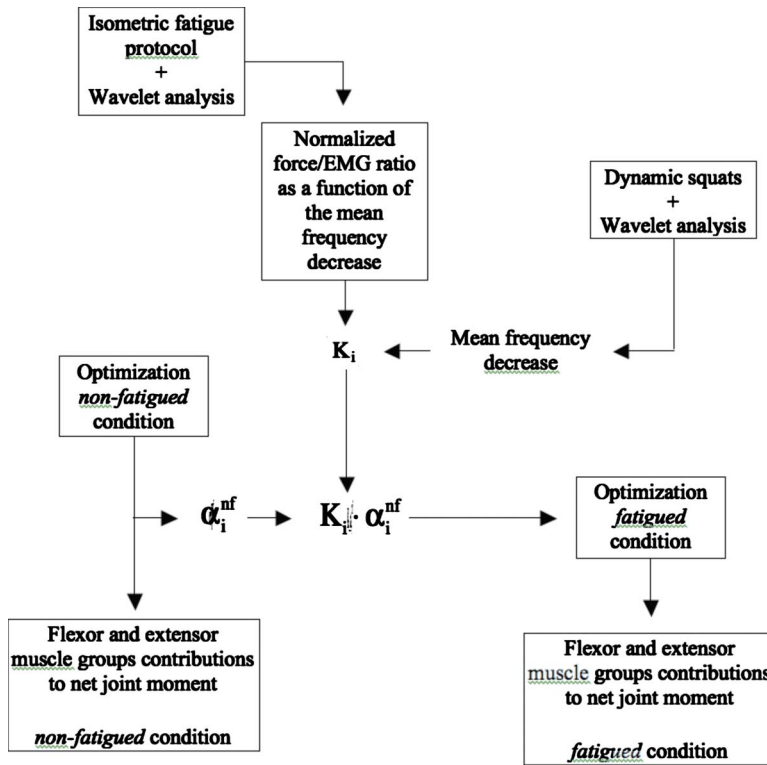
Isometric fatigue protocol + Wavelet analysis

Normalized force/EMG ratio as a function of the mean frequency decrease

Dynamic squats + Wavelet analysis

$K_i$

Mean frequency decrease

Optimization *non-fatigued* condition

$\alpha_i^{nf}$

$K_i \cdot \alpha_i^{nf}$

Optimization *fatigued* condition

Flexor and extensor muscle groups contributions to net joint moment

*non-fatigued* condition

Flexor and extensor muscle groups contributions to net joint moment

*fatigued* condition